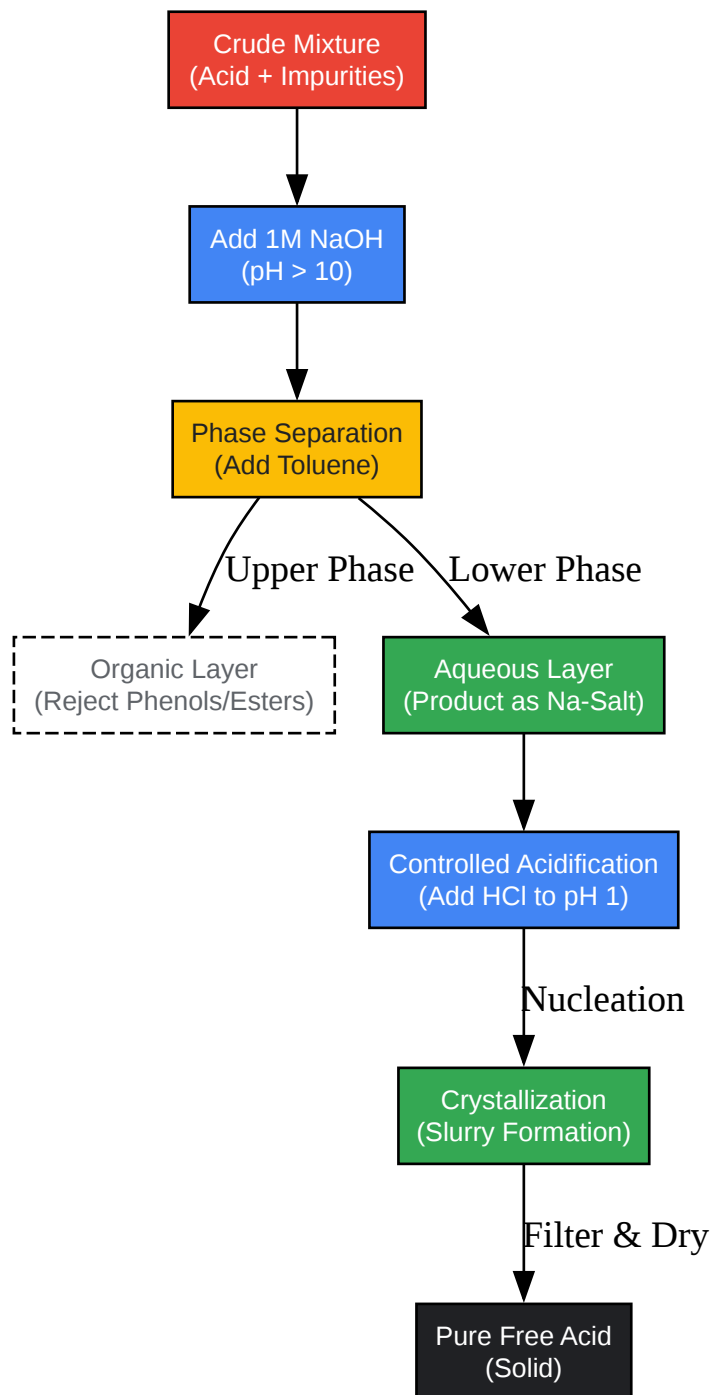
Crude Mixture
(Acid + Impurities)

Add 1M NaOH
(pH > 10)

Phase Separation
(Add Toluene)

Upper Phase

Lower Phase

Organic Layer
(Reject Phenols/Esters)

Aqueous Layer
(Product as Na-Salt)

Controlled Acidification
(Add HCl to pH 1)

Nucleation

Crystallization
(Slurry Formation)

Filter & Dry

Pure Free Acid
(Solid)